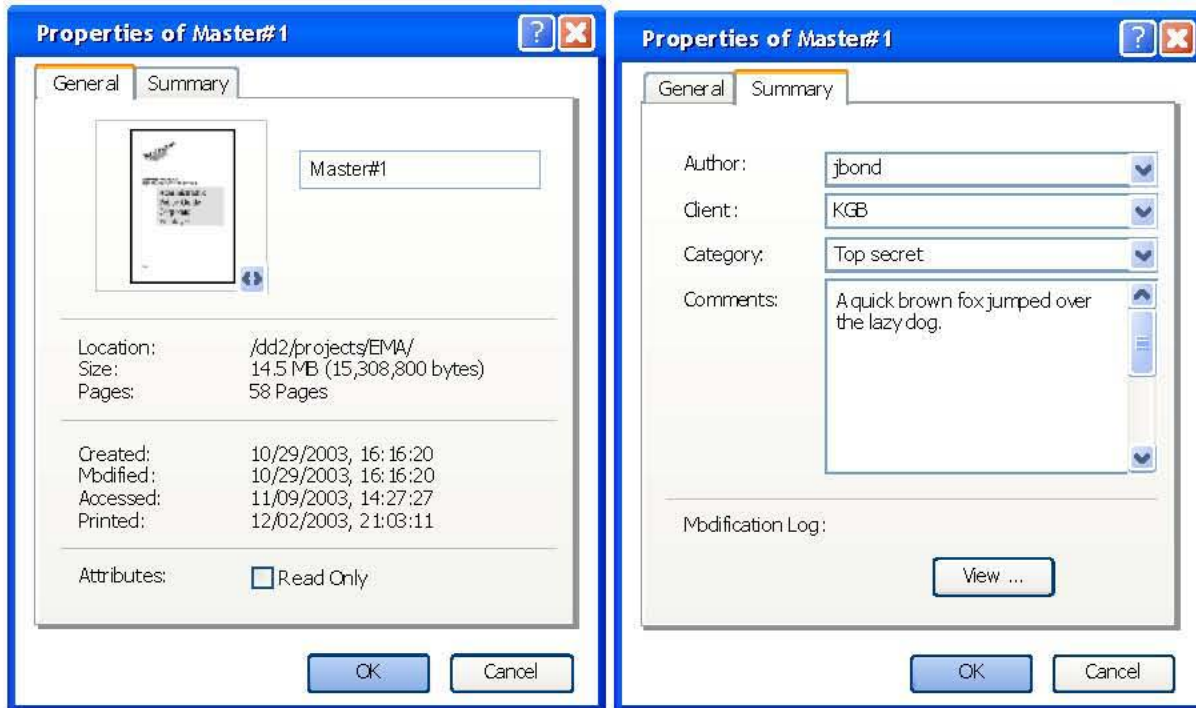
Properties of Master#1

General | Summary

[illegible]

Master#1

Location: /dd2/projects/EMA/
Size: 14.5 MB (15,308,800 bytes)
Pages: 58 Pages

Created: 10/29/2003, 16:16:20
Modified: 10/29/2003, 16:16:20
Accessed: 11/09/2003, 14:27:27
Printed: 12/02/2003, 21:03:11

Attributes: Read Only

OK | Cancel

Properties of Master#1

General | Summary

Author: jbond
Client: KGB
Category: Top secret
Comments: A quick brown fox jumped over the lazy dog.

Modification Log:

View ...

OK | Cancel